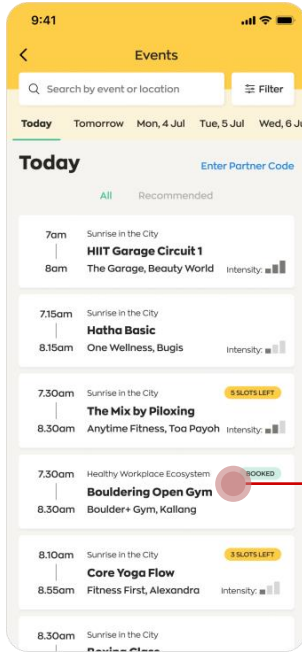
9:41

Events

Search by event or location

Filter

Today Tomorrow Mon, 4 Jul Tue, 5 Jul Wed, 6 Ju

Today

Enter Partner Code

All Recommended

7am
8am
Sunrise in the City
HIIT Garage Circuit 1
The Garage, Beauty World
Intensity:

7.15am
8.15am
Sunrise in the City
Hatha Basic
One Wellness, Bugis
Intensity:

7.30am
8.30am
Sunrise in the City
5 SLOTS LEFT
The Mix by Piloxing
Anytime Fitness, Toa Payoh
Intensity:

7.30am
8.30am
Healthy Workplace Ecosystem
BOOKED
Bouldering Open Gym
Boulder+ Gym, Kallang

8.10am
8.55am
Sunrise in the City
3 SLOTS LEFT
Core Yoga Flow
Fitness First, Alexandra
Intensity:

8.30am
Sunrise in the City
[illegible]